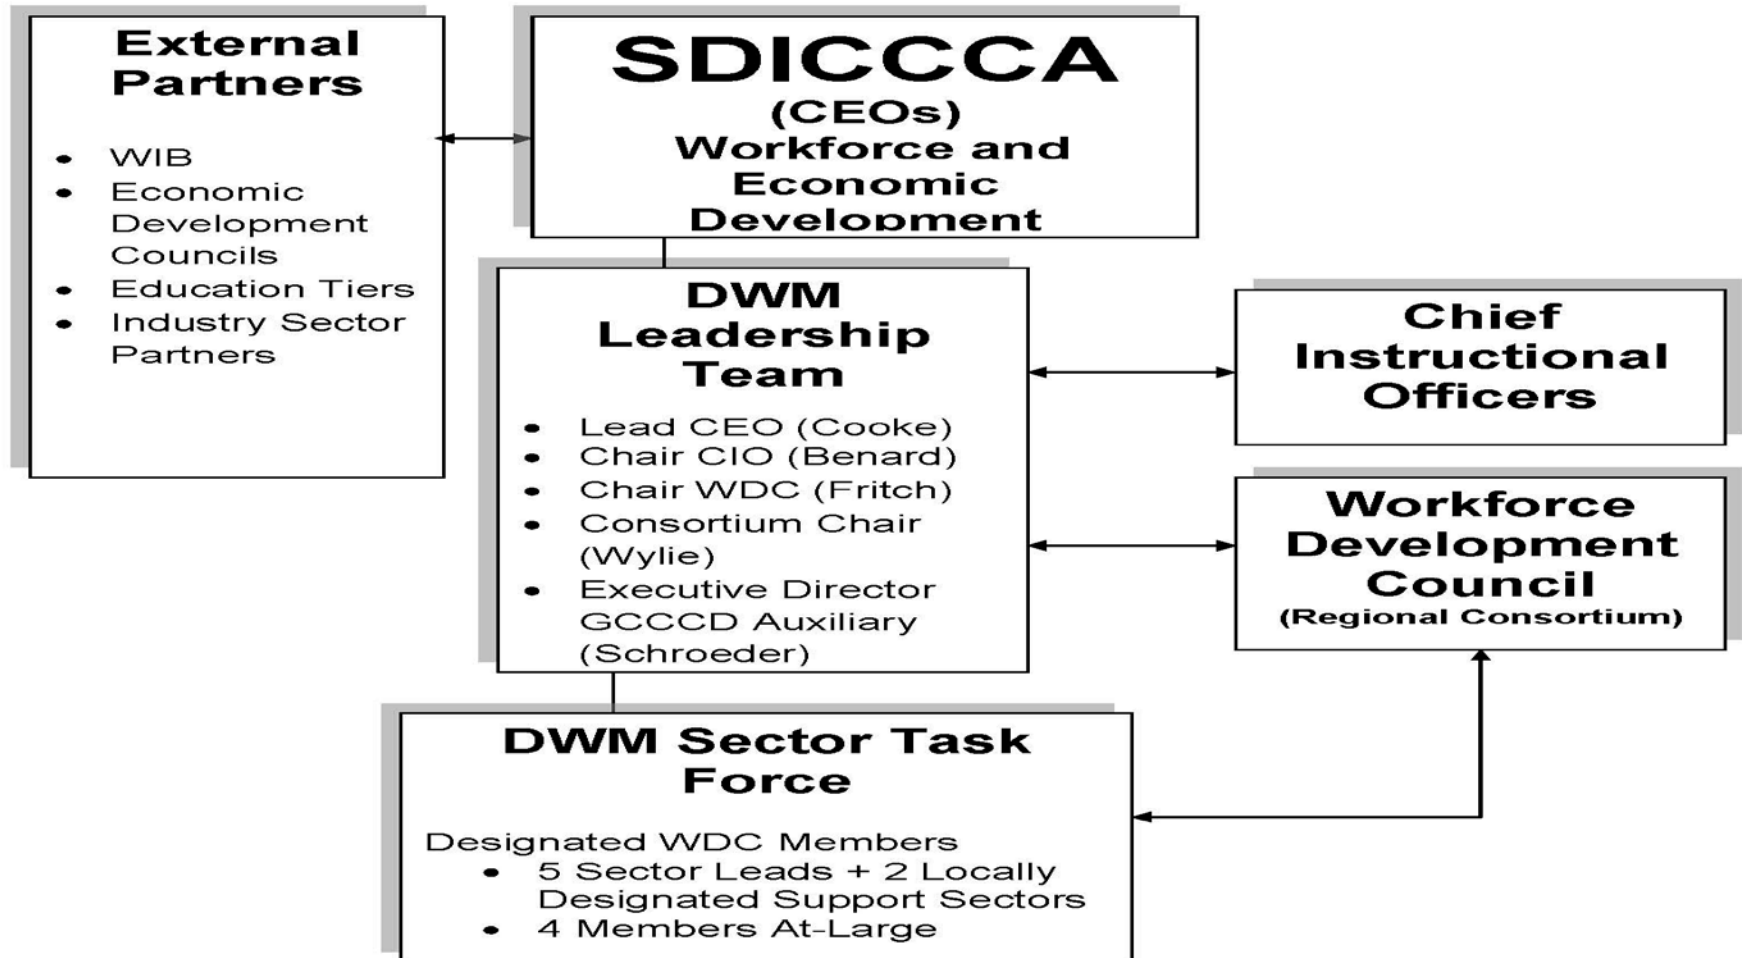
External Partners

- WIB
- Economic Development Councils
- Education Tiers
- Industry Sector Partners

SDICCCA
(CEOs)
Workforce and Economic Development

DWM Leadership Team

- Lead CEO (Cooke)
- Chair CIO (Benard)
- Chair WDC (Fritch)
- Consortium Chair (Wylie)
- Executive Director GCCCD Auxiliary (Schroeder)

Chief Instructional Officers

Workforce Development Council
(Regional Consortium)

DWM Sector Task Force

Designated WDC Members
- 5 Sector Leads + 2 Locally Designated Support Sectors
- 4 Members At-Large